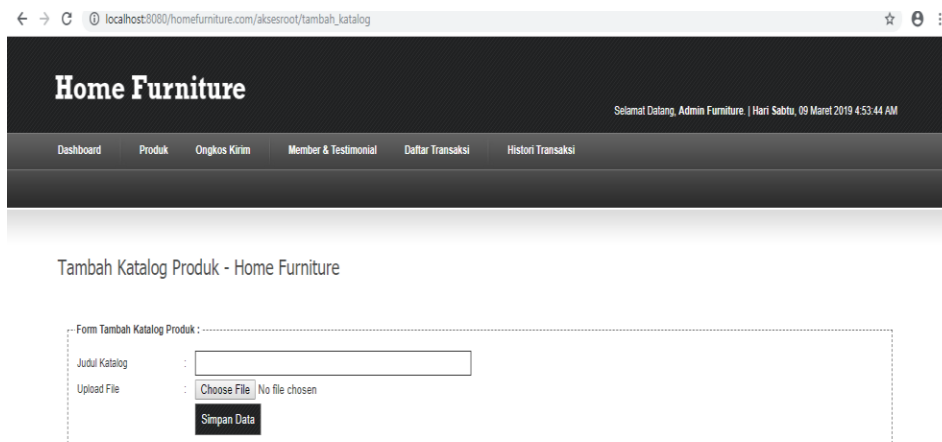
localhost:8080/homefurniture.com/aksesroot/tambah_katalog

Home Furniture

Selamat Datang, Admin Furniture. | Hari Sabtu, 09 Maret 2019 4:53:44 AM

Dashboard Produk Ongkos Kirim Member & Testimonial Daftar Transaksi Histori Transaksi

Tambah Katalog Produk - Home Furniture

Form Tambah Katalog Produk :

Judul Katalog :

Upload File : Choose File No file chosen

Simpan Data